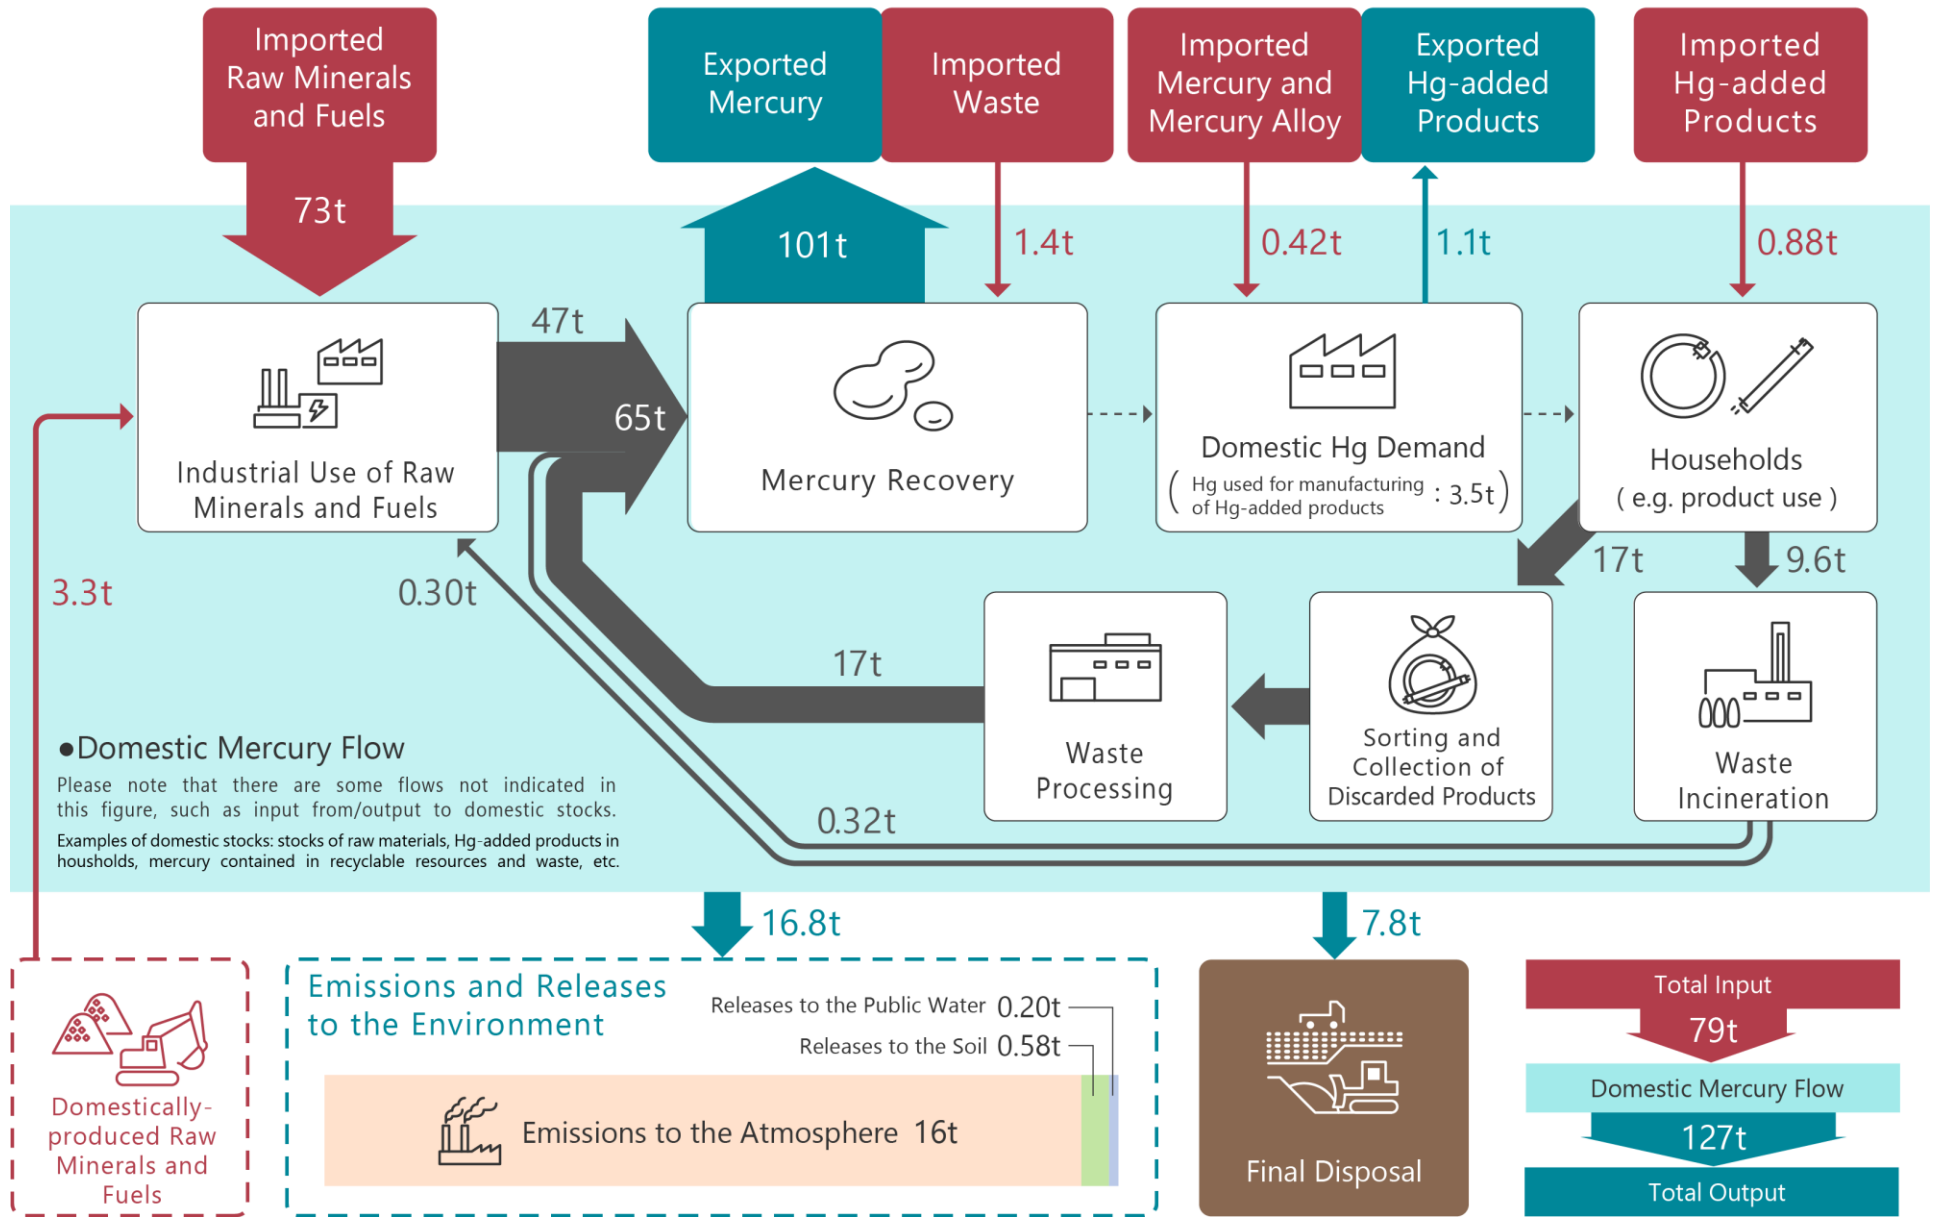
Imported Raw Minerals and Fuels

73t

Exported Mercury

101t

Imported Waste

1.4t

Imported Mercury and Mercury Alloy

0.42t

Exported Hg-added Products

1.1t

Imported Hg-added Products

0.88t

Industrial Use of Raw Minerals and Fuels

47t

65t

Mercury Recovery

Domestic Hg Demand
( Hg used for manufacturing of Hg-added products : 3.5t )

Households ( e.g. product use )

17t

9.6t

3.3t

0.30t

17t

Waste Processing

Sorting and Collection of Discarded Products

Waste Incineration

●Domestic Mercury Flow
Please note that there are some flows not indicated in this figure, such as input from/output to domestic stocks.
Examples of domestic stocks: stocks of raw materials, Hg-added products in housholds, mercury contained in recyclable resources and waste, etc.

0.32t

16.8t

7.8t

Domestically-produced Raw Minerals and Fuels

Emissions and Releases to the Environment

Releases to the Public Water 0.20t

Releases to the Soil 0.58t

Emissions to the Atmosphere 16t

Final Disposal

Total Input

79t

Domestic Mercury Flow

127t

Total Output